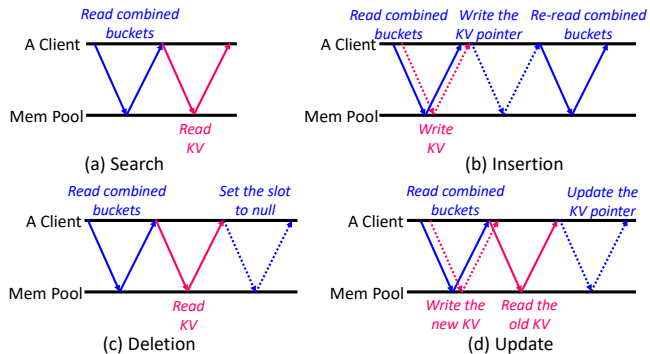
Read combined buckets

A Client

Mem Pool

Read KV

(a) Search

Read combined buckets

Write the KV pointer

Re-read combined buckets

A Client

Mem Pool

Write KV

(b) Insertion

Read combined buckets

Set the slot to null

A Client

Mem Pool

Read KV

(c) Deletion

Read combined buckets

Update the KV pointer

A Client

Mem Pool

Write the new KV

Read the old KV

(d) Update